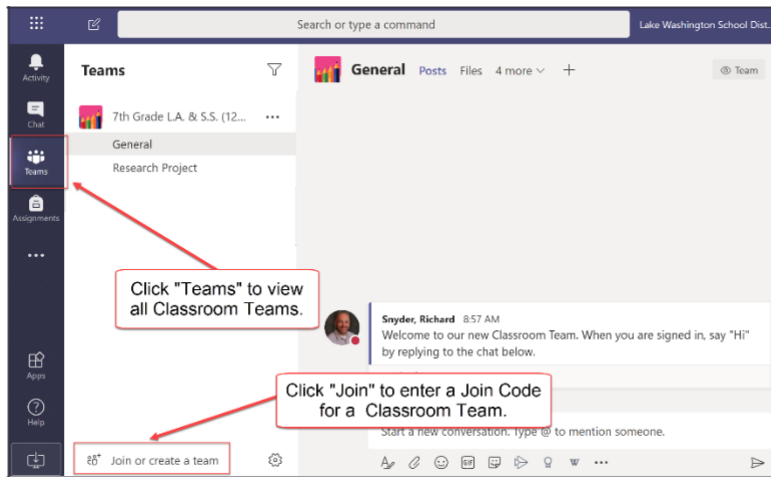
Search or type a command

Lake Washington School Dist.

Activity

Chat

Teams

Assignments

...

Apps

Help

Teams

7th Grade L.A. & S.S. (12...

...

General

Research Project

General Posts Files 4 more

Team

Click "Teams" to view all Classroom Teams.

Snyder, Richard 8:57 AM

Welcome to our new Classroom Team. When you are signed in, say "Hi" by replying to the chat below.

Click "Join" to enter a Join Code for a Classroom Team.

Start a new conversation. Type @ to mention someone.

Join or create a team

GIF

...